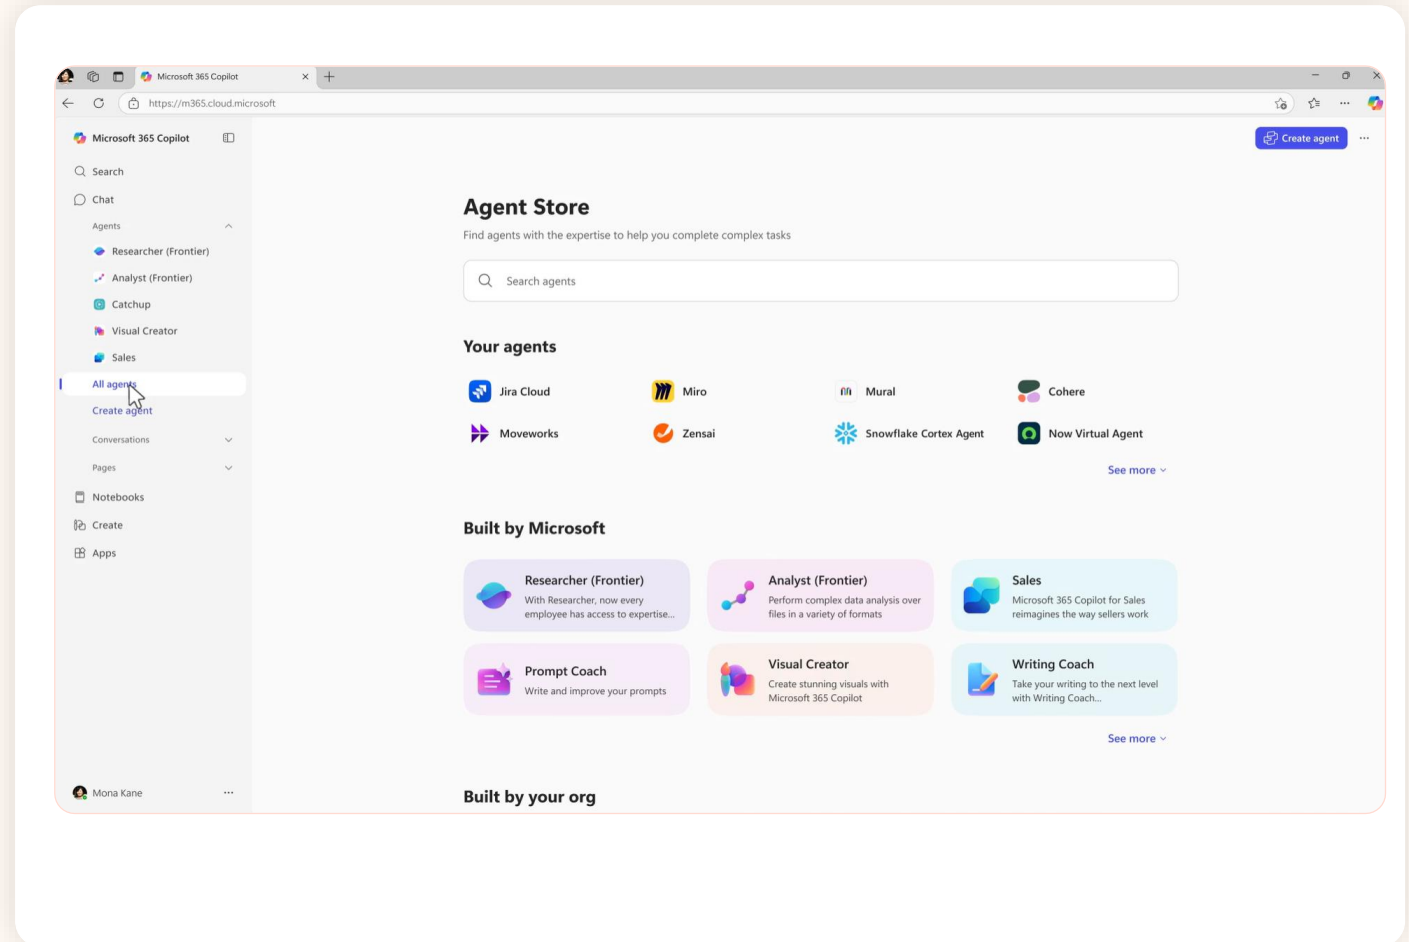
Microsoft 365 Copilot

https://m365.cloud.microsoft

Microsoft 365 Copilot

Search

Chat

Agents

Researcher (Frontier)

Analyst (Frontier)

Catchup

Visual Creator

Sales

All agents

Create agent

Conversations

Pages

Notebooks

Create

Apps

Mona Kane

Create agent

Agent Store

Find agents with the expertise to help you complete complex tasks

Search agents

Your agents

Jira Cloud

Miro

Mural

Cohere

Moveworks

Zensai

Snowflake Cortex Agent

Now Virtual Agent

See more

Built by Microsoft

Researcher (Frontier)
With Researcher, now every employee has access to expertise...

Analyst (Frontier)
Perform complex data analysis over files in a variety of formats

Sales
Microsoft 365 Copilot for Sales reimagines the way sellers work

Prompt Coach
Write and improve your prompts

Visual Creator
Create stunning visuals with Microsoft 365 Copilot

Writing Coach
Take your writing to the next level with Writing Coach...

See more

Built by your org